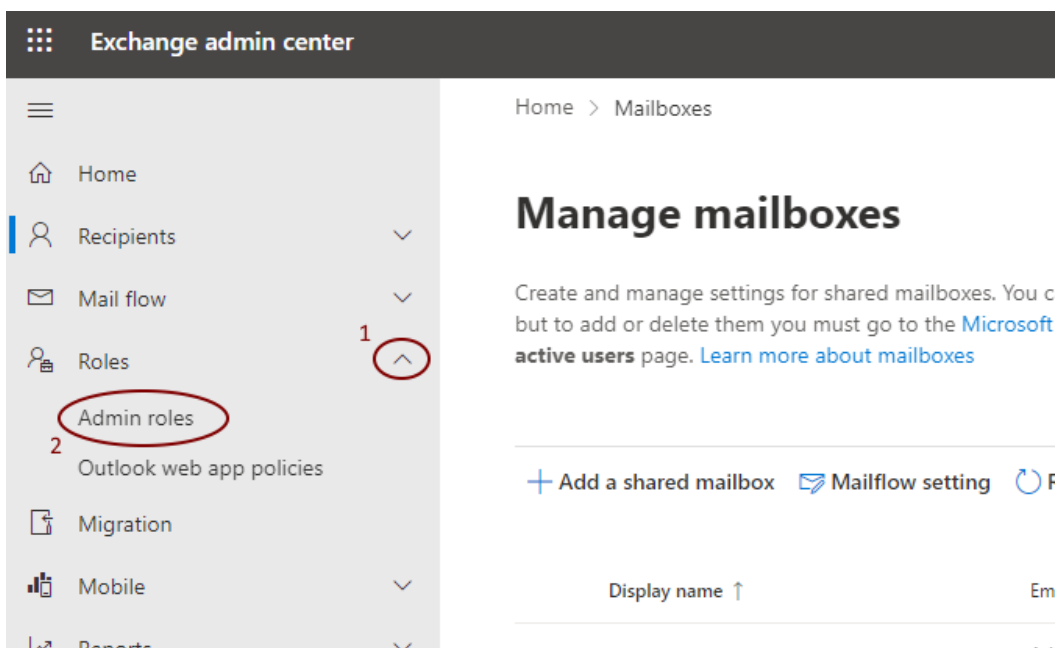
Exchange admin center

Home
Recipients
Mail flow
1
Roles
Admin roles
2
Outlook web app policies
Migration
Mobile
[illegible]

Home > Mailboxes

Manage mailboxes

Create and manage settings for shared mailboxes. You c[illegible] but to add or delete them you must go to the Microsoft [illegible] **active users** page. Learn more about mailboxes

+ Add a shared mailbox   Mailflow setting   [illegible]

Display name ↑   Em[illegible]